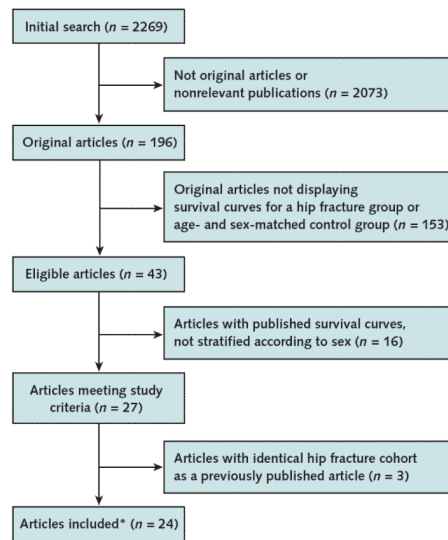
Initial search ($n$ = 2269)

Not original articles or nonrelevant publications ($n$ = 2073)

Original articles ($n$ = 196)

Original articles not displaying survival curves for a hip fracture group or age- and sex-matched control group ($n$ = 153)

Eligible articles ($n$ = 43)

Articles with published survival curves, not stratified according to sex ($n$ = 16)

Articles meeting study criteria ($n$ = 27)

Articles with identical hip fracture cohort as a previously published article ($n$ = 3)

Articles included* ($n$ = 24)